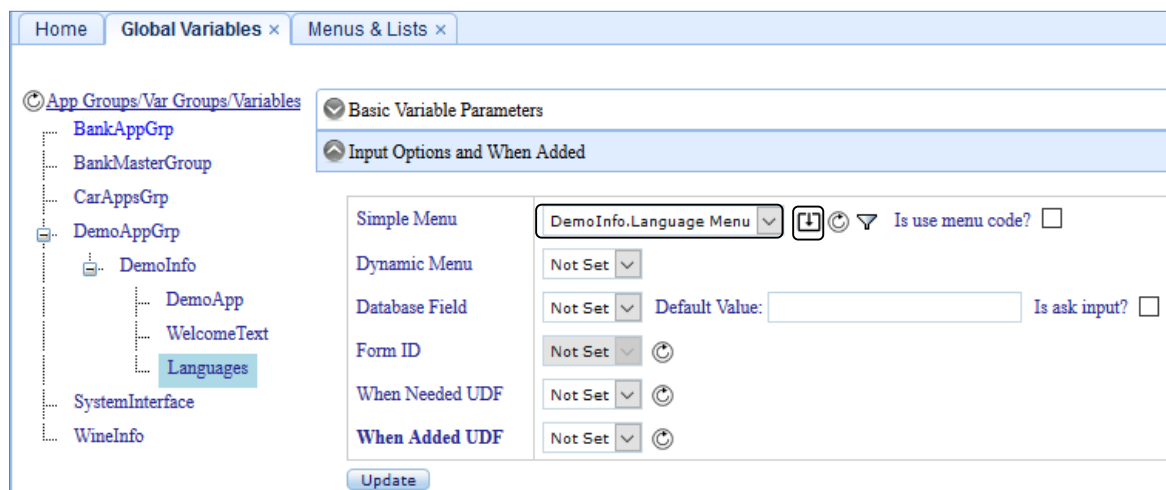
Home | Global Variables × | Menus & Lists ×

App Groups/Var Groups/Variables
BankAppGrp
BankMasterGroup
CarAppsGrp
DemoAppGrp
DemoInfo
DemoApp
WelcomeText
Languages
SystemInterface
WineInfo

Basic Variable Parameters

Input Options and When Added

| | |
|---|---|
| Simple Menu | DemoInfo.Language Menu   Is use menu code? |
| Dynamic Menu | Not Set |
| Database Field | Not Set   Default Value:   Is ask input? |
| Form ID | Not Set |
| When Needed UDF | Not Set |
| **When Added UDF** | Not Set |

Update